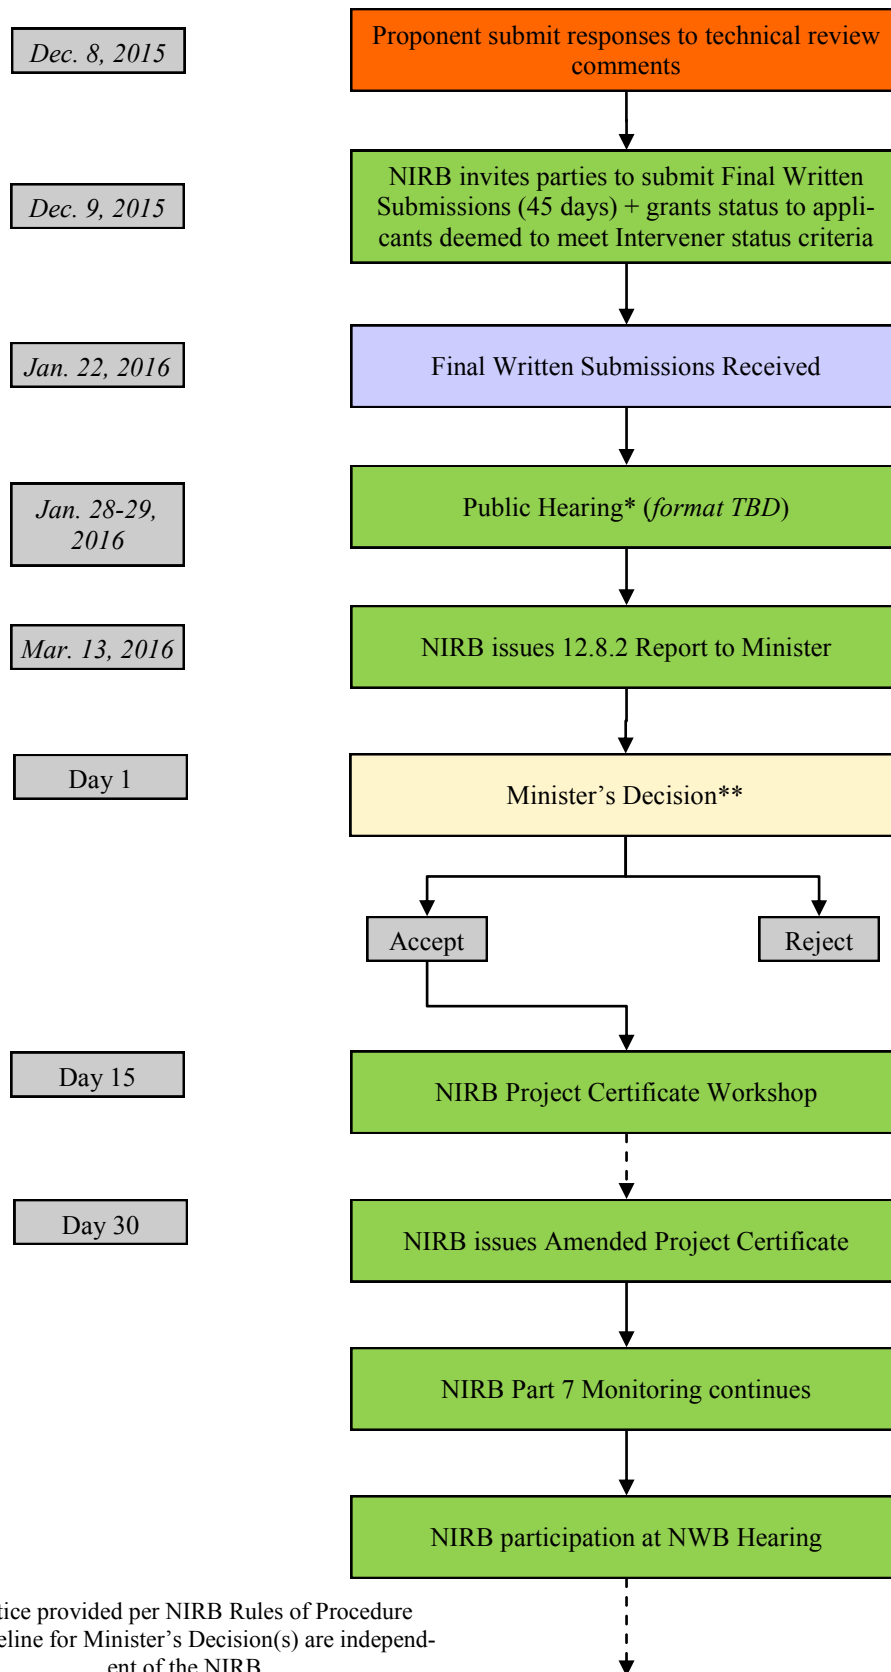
Dec. 8, 2015

Proponent submit responses to technical review comments

Dec. 9, 2015

NIRB invites parties to submit Final Written Submissions (45 days) + grants status to applicants deemed to meet Intervener status criteria

Jan. 22, 2016

Final Written Submissions Received

Jan. 28-29, 2016

Public Hearing* (format TBD)

Mar. 13, 2016

NIRB issues 12.8.2 Report to Minister

Day 1

Minister's Decision**

Accept

Reject

Day 15

NIRB Project Certificate Workshop

Day 30

NIRB issues Amended Project Certificate

NIRB Part 7 Monitoring continues

NIRB participation at NWB Hearing

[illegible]tice provided per NIRB Rules of Procedure
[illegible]eline for Minister's Decision(s) are independent of the NIRB